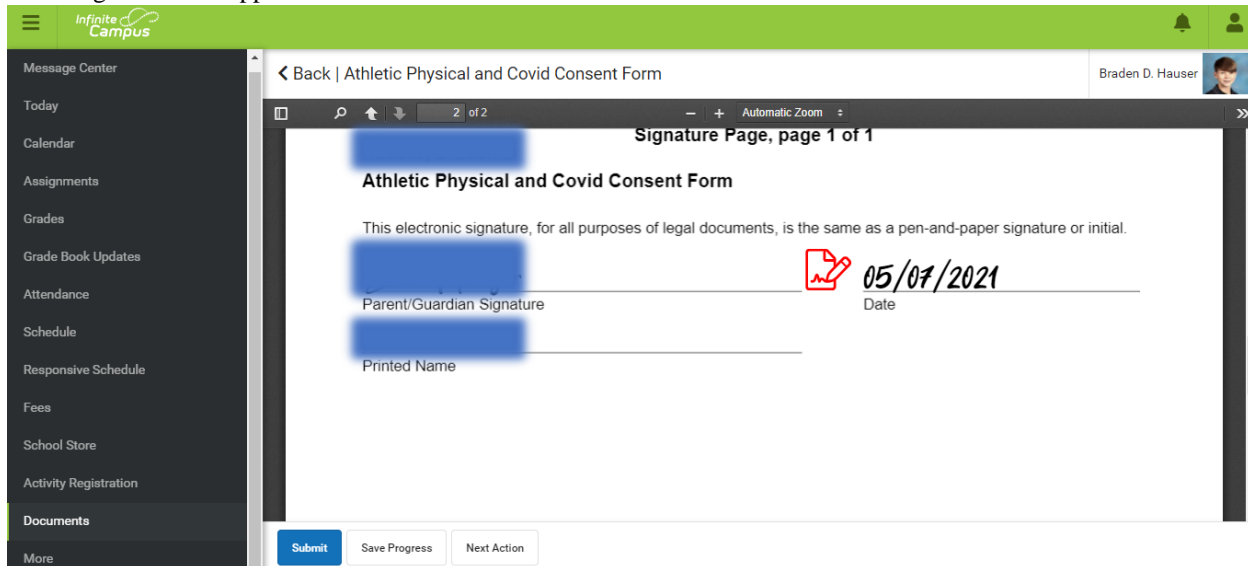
Infinite Campus

Message Center
Today
Calendar
Assignments
Grades
Grade Book Updates
Attendance
Schedule
Responsive Schedule
Fees
School Store
Activity Registration
Documents
More

Back | Athletic Physical and Covid Consent Form

Braden D. Hauser

2 of 2

Automatic Zoom

Signature Page, page 1 of 1

Athletic Physical and Covid Consent Form

This electronic signature, for all purposes of legal documents, is the same as a pen-and-paper signature or initial.

05/07/2021

Parent/Guardian Signature

Date

Printed Name

Submit

Save Progress

Next Action